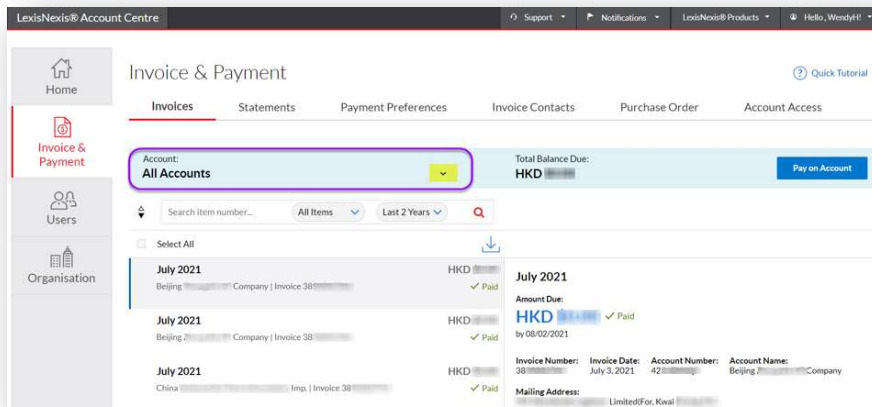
LexisNexis® Account Centre

Support Notifications LexisNexis® Products Hello, WendyH!

Home

Invoice & Payment

Users

Organisation

Invoice & Payment

Quick Tutorial

Invoices Statements Payment Preferences Invoice Contacts Purchase Order Account Access

Account:
All Accounts

Total Balance Due:
HKD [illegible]

Pay on Account

Search item number... All Items Last 2 Years

Select All

July 2021
Beijing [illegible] Company | Invoice 38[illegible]
HKD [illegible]
✓ Paid

July 2021
Beijing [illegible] Company | Invoice 38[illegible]
HKD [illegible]
✓ Paid

July 2021
China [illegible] Imp. | Invoice 38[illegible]
HKD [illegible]
✓ Paid

July 2021

Amount Due:
HKD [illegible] ✓ Paid
by 08/02/2021

Invoice Number: 38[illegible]
Invoice Date: July 3, 2021
Account Number: 42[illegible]
Account Name: Beijing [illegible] Company

Mailing Address:
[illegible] Limited|For, Kwai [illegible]